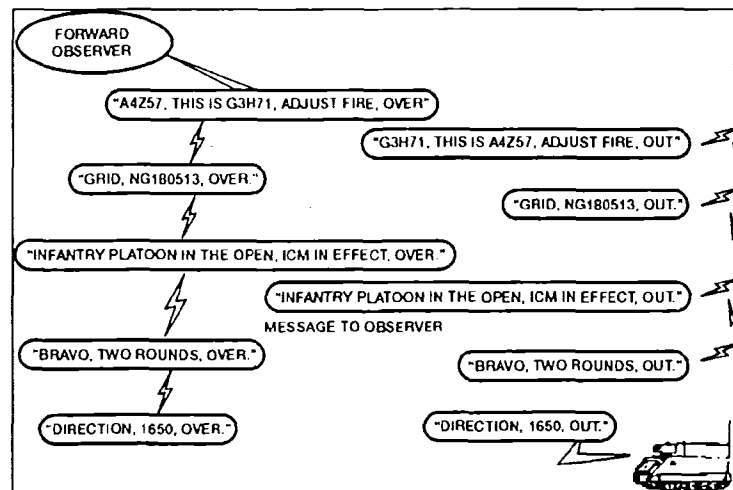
FORWARD OBSERVER

"A4Z57, THIS IS G3H71, ADJUST FIRE, OVER"

"G3H71, THIS IS A4Z57, ADJUST FIRE, OUT"

"GRID, NG180513, OVER."

"GRID, NG180513, OUT."

"INFANTRY PLATOON IN THE OPEN, ICM IN EFFECT, OVER."

"INFANTRY PLATOON IN THE OPEN, ICM IN EFFECT, OUT."

MESSAGE TO OBSERVER

"BRAVO, TWO ROUNDS, OVER."

"BRAVO, TWO ROUNDS, OUT."

"DIRECTION, 1650, OVER."

"DIRECTION, 1650, OUT."